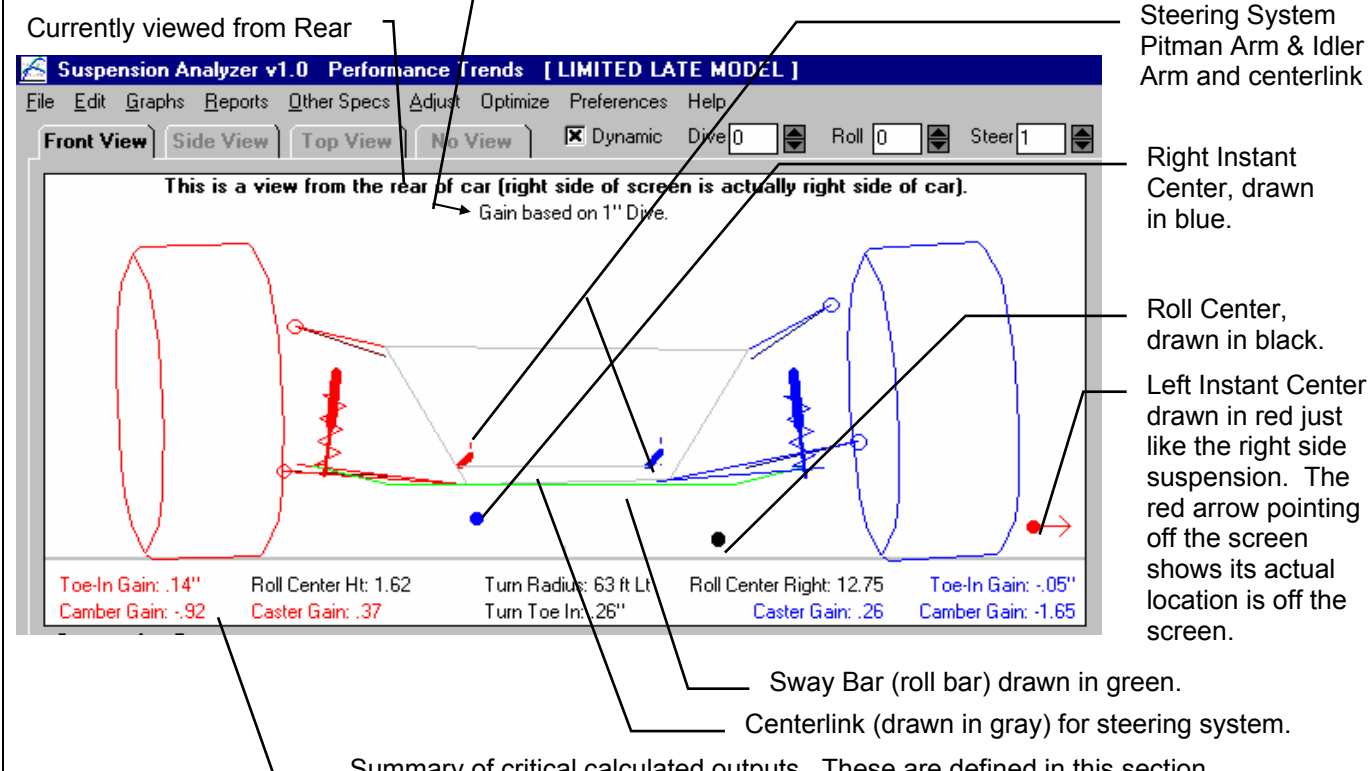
Currently viewed from Rear

Steering System Pitman Arm & Idler Arm and centerlink

Suspension Analyzer v1.0 Performance Trends [ LIMITED LATE MODEL ]

File Edit Graphs Reports Other Specs Adjust Optimize Preferences Help

Front View | Side View | Top View | No View | ☒ Dynamic Dive 0 Roll 0 Steer 1

This is a view from the rear of car (right side of screen is actually right side of car).

Gain based on 1" Dive.

Right Instant Center, drawn in blue.

Roll Center, drawn in black.

Left Instant Center drawn in red just like the right side suspension. The red arrow pointing off the screen shows its actual location is off the screen.

Toe-In Gain: .14" Roll Center Ht: 1.62 Turn Radius: 63 ft Lt Roll Center Right: 12.75 Toe-In Gain: -.05"

Camber Gain: -.92 Caster Gain: .37 Turn Toe In: .26" Caster Gain: .26 Camber Gain: -1.65

Sway Bar (roll bar) drawn in green.

Centerlink (drawn in gray) for steering system.

Summary of critical calculated outputs. These are defined in this section.